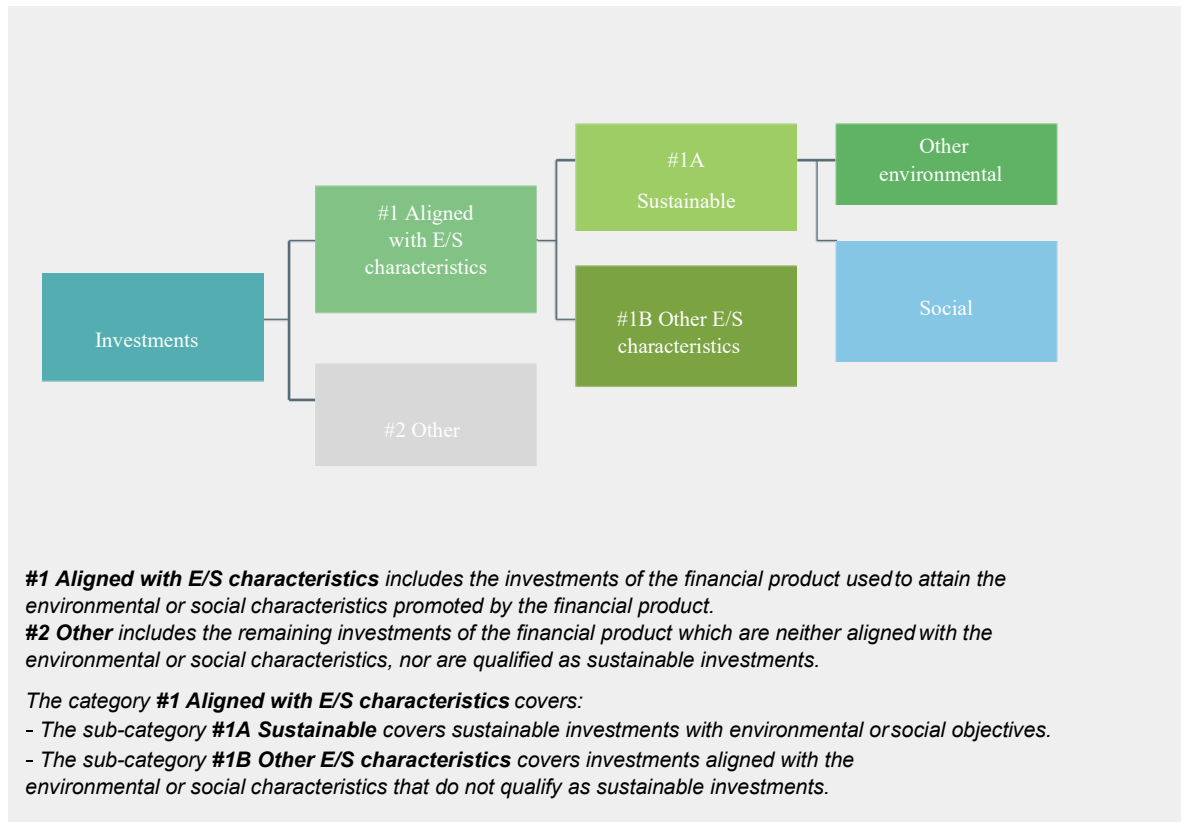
#1A Sustainable

Other environmental

#1 Aligned with E/S characteristics

Social

Investments

#1B Other E/S characteristics

#2 Other

***#1 Aligned with E/S characteristics*** *includes the investments of the financial product used to attain the environmental or social characteristics promoted by the financial product.*
***#2 Other*** *includes the remaining investments of the financial product which are neither aligned with the environmental or social characteristics, nor are qualified as sustainable investments.*

*The category* ***#1 Aligned with E/S characteristics*** *covers:*
*- The sub-category* ***#1A Sustainable*** *covers sustainable investments with environmental or social objectives.*
*- The sub-category* ***#1B Other E/S characteristics*** *covers investments aligned with the environmental or social characteristics that do not qualify as sustainable investments.*